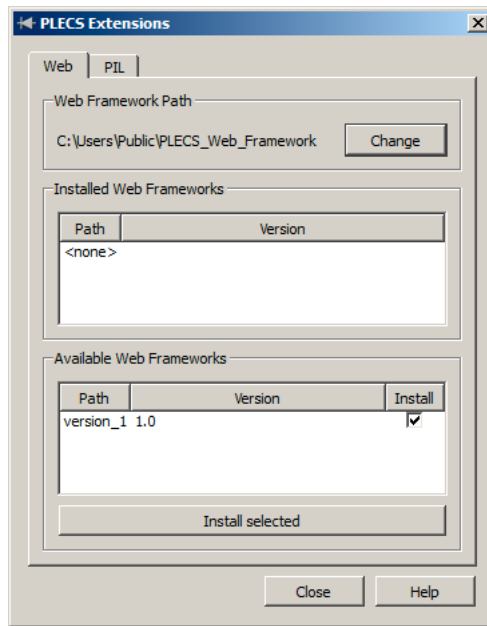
PLECS Extensions

Web PIL

Web Framework Path

C:\Users\Public\PLECS_Web_Framework Change

Installed Web Frameworks

| Path | Version |
|---|---|
| <none> | |

Available Web Frameworks

| Path | Version | Install |
|---|---|---|
| version_1 | 1.0 | ☑ |

Install selected

Close Help